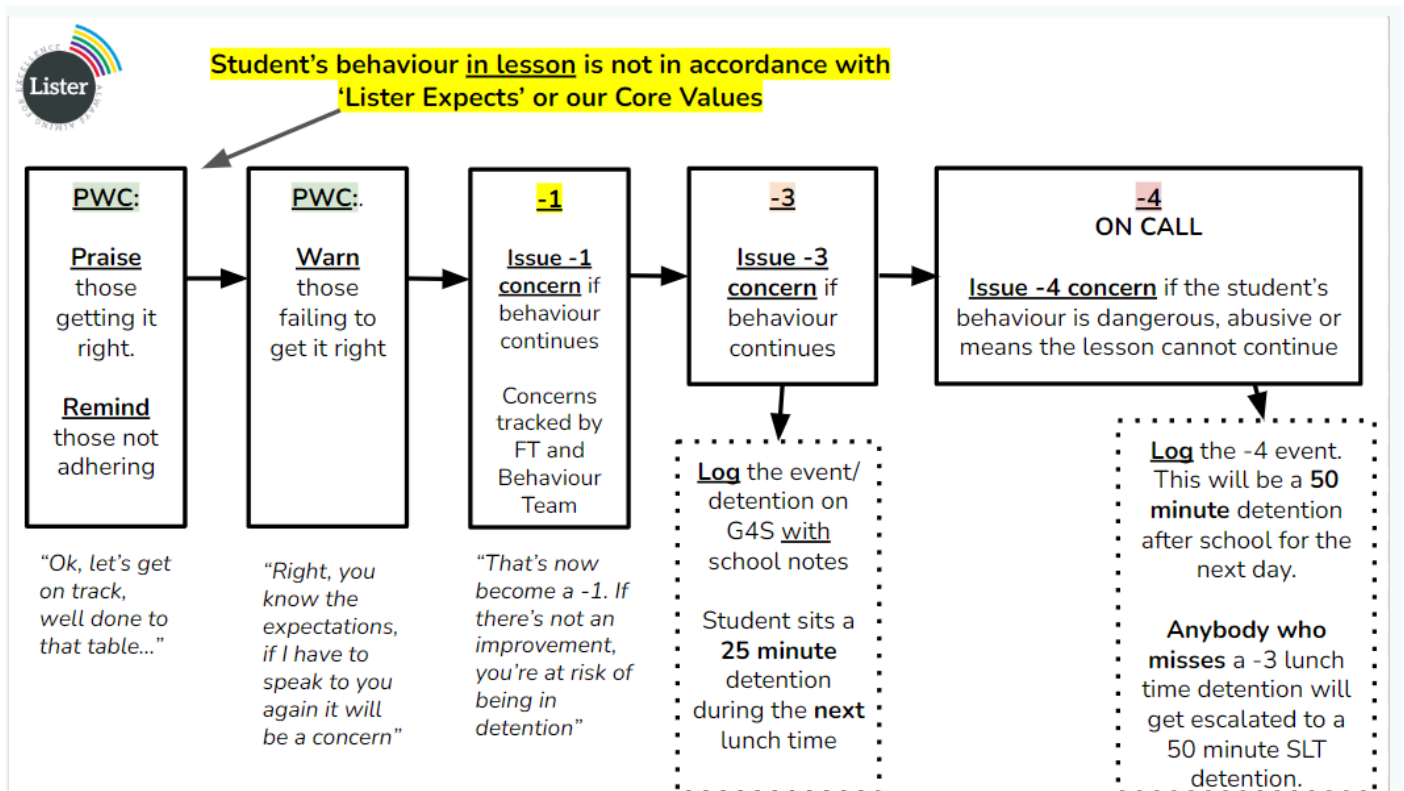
Lister
ALWAYS AIMING FOR EXCELLENCE

Student's behaviour in lesson is not in accordance with 'Lister Expects' or our Core Values

PWC:

Praise those getting it right.

Remind those not adhering

"Ok, let's get on track, well done to that table..."

PWC:.

Warn those failing to get it right

"Right, you know the expectations, if I have to speak to you again it will be a concern"

-1

Issue -1 concern if behaviour continues

Concerns tracked by FT and Behaviour Team

"That's now become a -1. If there's not an improvement, you're at risk of being in detention"

-3

Issue -3 concern if behaviour continues

Log the event/ detention on G4S with school notes

Student sits a 25 minute detention during the next lunch time

-4
ON CALL

Issue -4 concern if the student's behaviour is dangerous, abusive or means the lesson cannot continue

Log the -4 event. This will be a 50 minute detention after school for the next day.

Anybody who misses a -3 lunch time detention will get escalated to a 50 minute SLT detention.